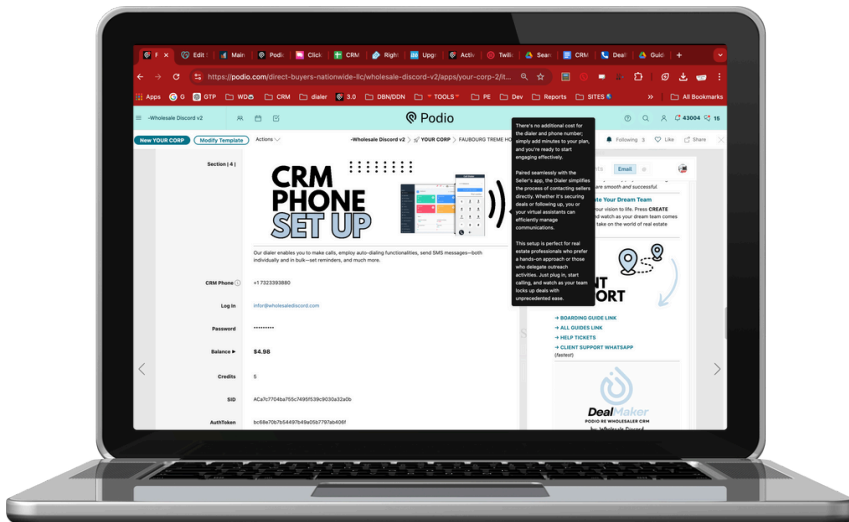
F × Edit Main Podio Click CRM Right Upgr Actio Twili Sear CRM Deal Guid +

https://podio.com/direct-buyers-nationwide-llc/wholesale-discord-v2/apps/your-corp-2/it...

Apps G GTP WD CRM dialer 3.0 DBN/DDN "TOOLS" PE Dev Reports SITES » All Bookmarks

-Wholesale Discord v2 Podio 43004 15

New YOUR CORP Modify Template Actions -Wholesale Discord v2 YOUR CORP FAUBOURG TREME HO Following 3 Like Share

Section | 4 |

CRM PHONE SET UP

Our dialer enables you to make calls, employ auto-dialing functionalities, send SMS messages—both individually and in bulk—set reminders, and much more.

CRM Phone +1 7323383880

Log In info@wholesalediscord.com

Password ••••••••••

Balance ▸ $4.98

Credits 5

SID ACa7c7704ba755c7495f539c9030a32a0b

AuthToken bc68e70b7b54497b48e05b7797ab406f

There's no additional cost for the dialer and phone number; simply add minutes to your plan, and you're ready to start engaging effectively.

Paired seamlessly with the Seller's app, the Dialer simplifies the process of contacting sellers directly. Whether it's securing deals or following up, you or your virtual assistants can efficiently manage communications.

This setup is perfect for real estate professionals who prefer a hands-on approach or those who delegate outreach activities. Just plug in, start calling, and watch as your team locks up deals with unprecedented ease.

Email

are smooth and successful

te Your Dream Team

your vision to life. Press CREATE watch as your dream team comes take on the world of real estate

NT PORT

→ BOARDING GUIDE LINK
→ ALL GUIDES LINK
→ HELP TICKETS
→ CLIENT SUPPORT WHATSAPP (fastest)

DealMaker
PODIO RE WHOLESALER CRM
by Wholesale Discord